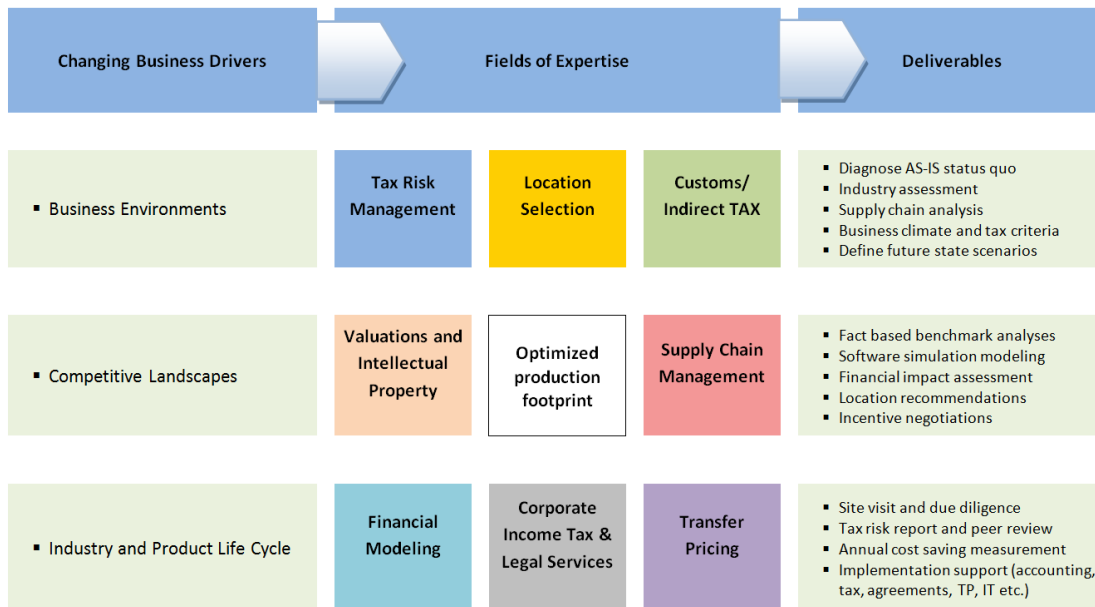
Changing Business Drivers

Fields of Expertise

Deliverables

▪ Business Environments

Tax Risk Management

Location Selection

Customs/ Indirect TAX

▪ Diagnose AS-IS status quo
▪ Industry assessment
▪ Supply chain analysis
▪ Business climate and tax criteria
▪ Define future state scenarios

▪ Competitive Landscapes

Valuations and Intellectual Property

Optimized production footprint

Supply Chain Management

▪ Fact based benchmark analyses
▪ Software simulation modeling
▪ Financial impact assessment
▪ Location recommendations
▪ Incentive negotiations

▪ Industry and Product Life Cycle

Financial Modeling

Corporate Income Tax & Legal Services

Transfer Pricing

▪ Site visit and due diligence
▪ Tax risk report and peer review
▪ Annual cost saving measurement
▪ Implementation support (accounting, tax, agreements, TP, IT etc.)